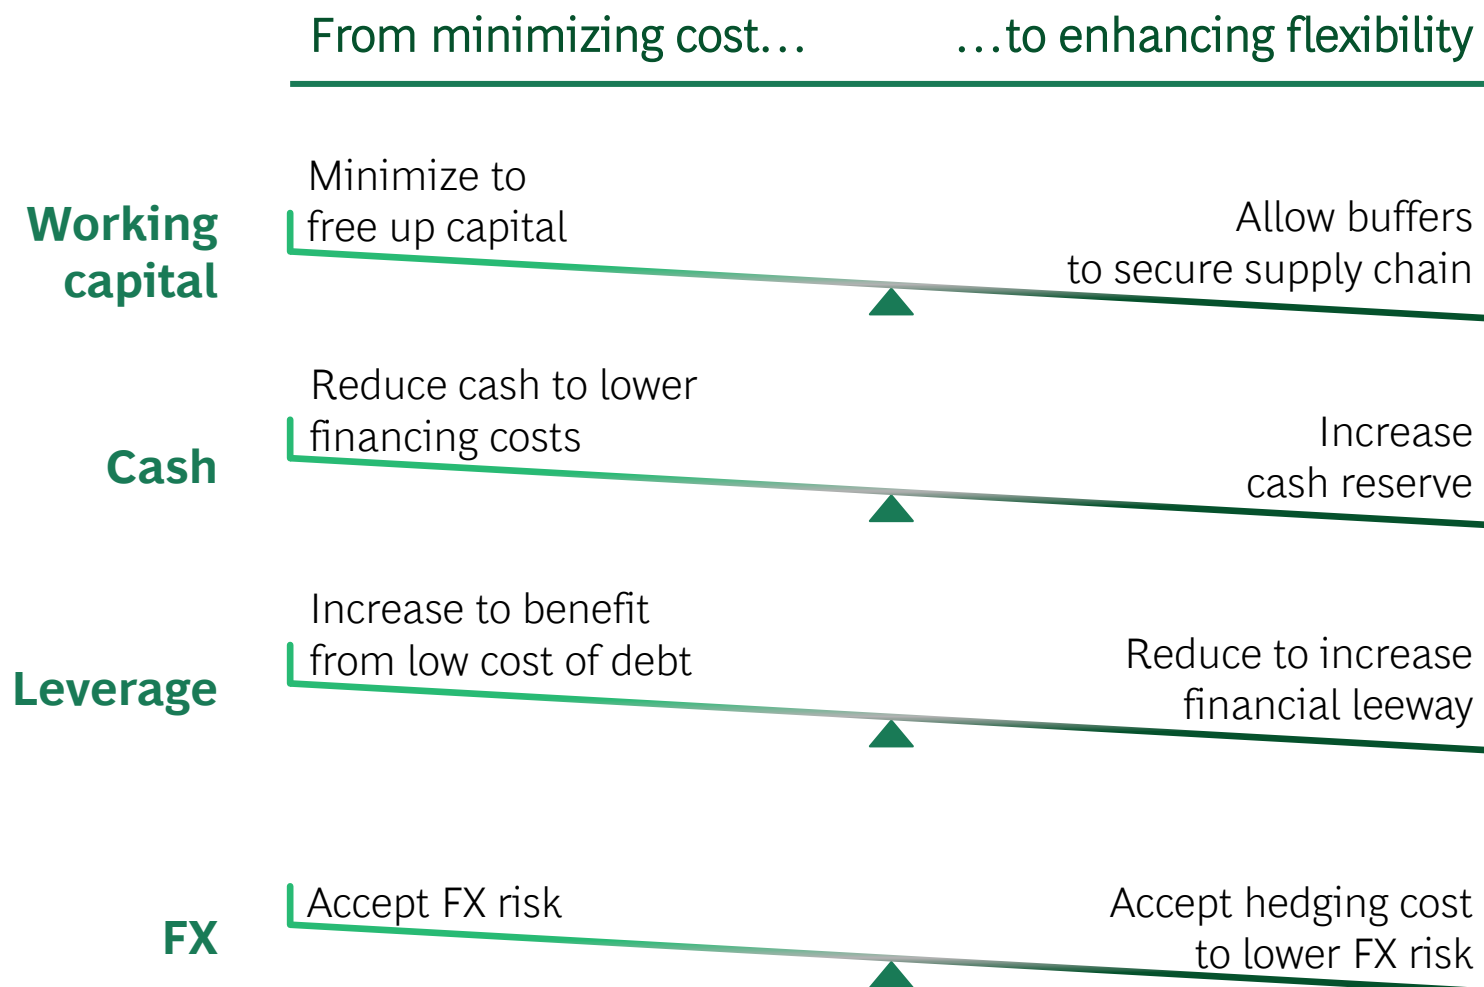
From minimizing cost… …to enhancing flexibility

Working capital

Minimize to free up capital

Allow buffers to secure supply chain

Cash

Reduce cash to lower financing costs

Increase cash reserve

Leverage

Increase to benefit from low cost of debt

Reduce to increase financial leeway

FX

Accept FX risk

Accept hedging cost to lower FX risk